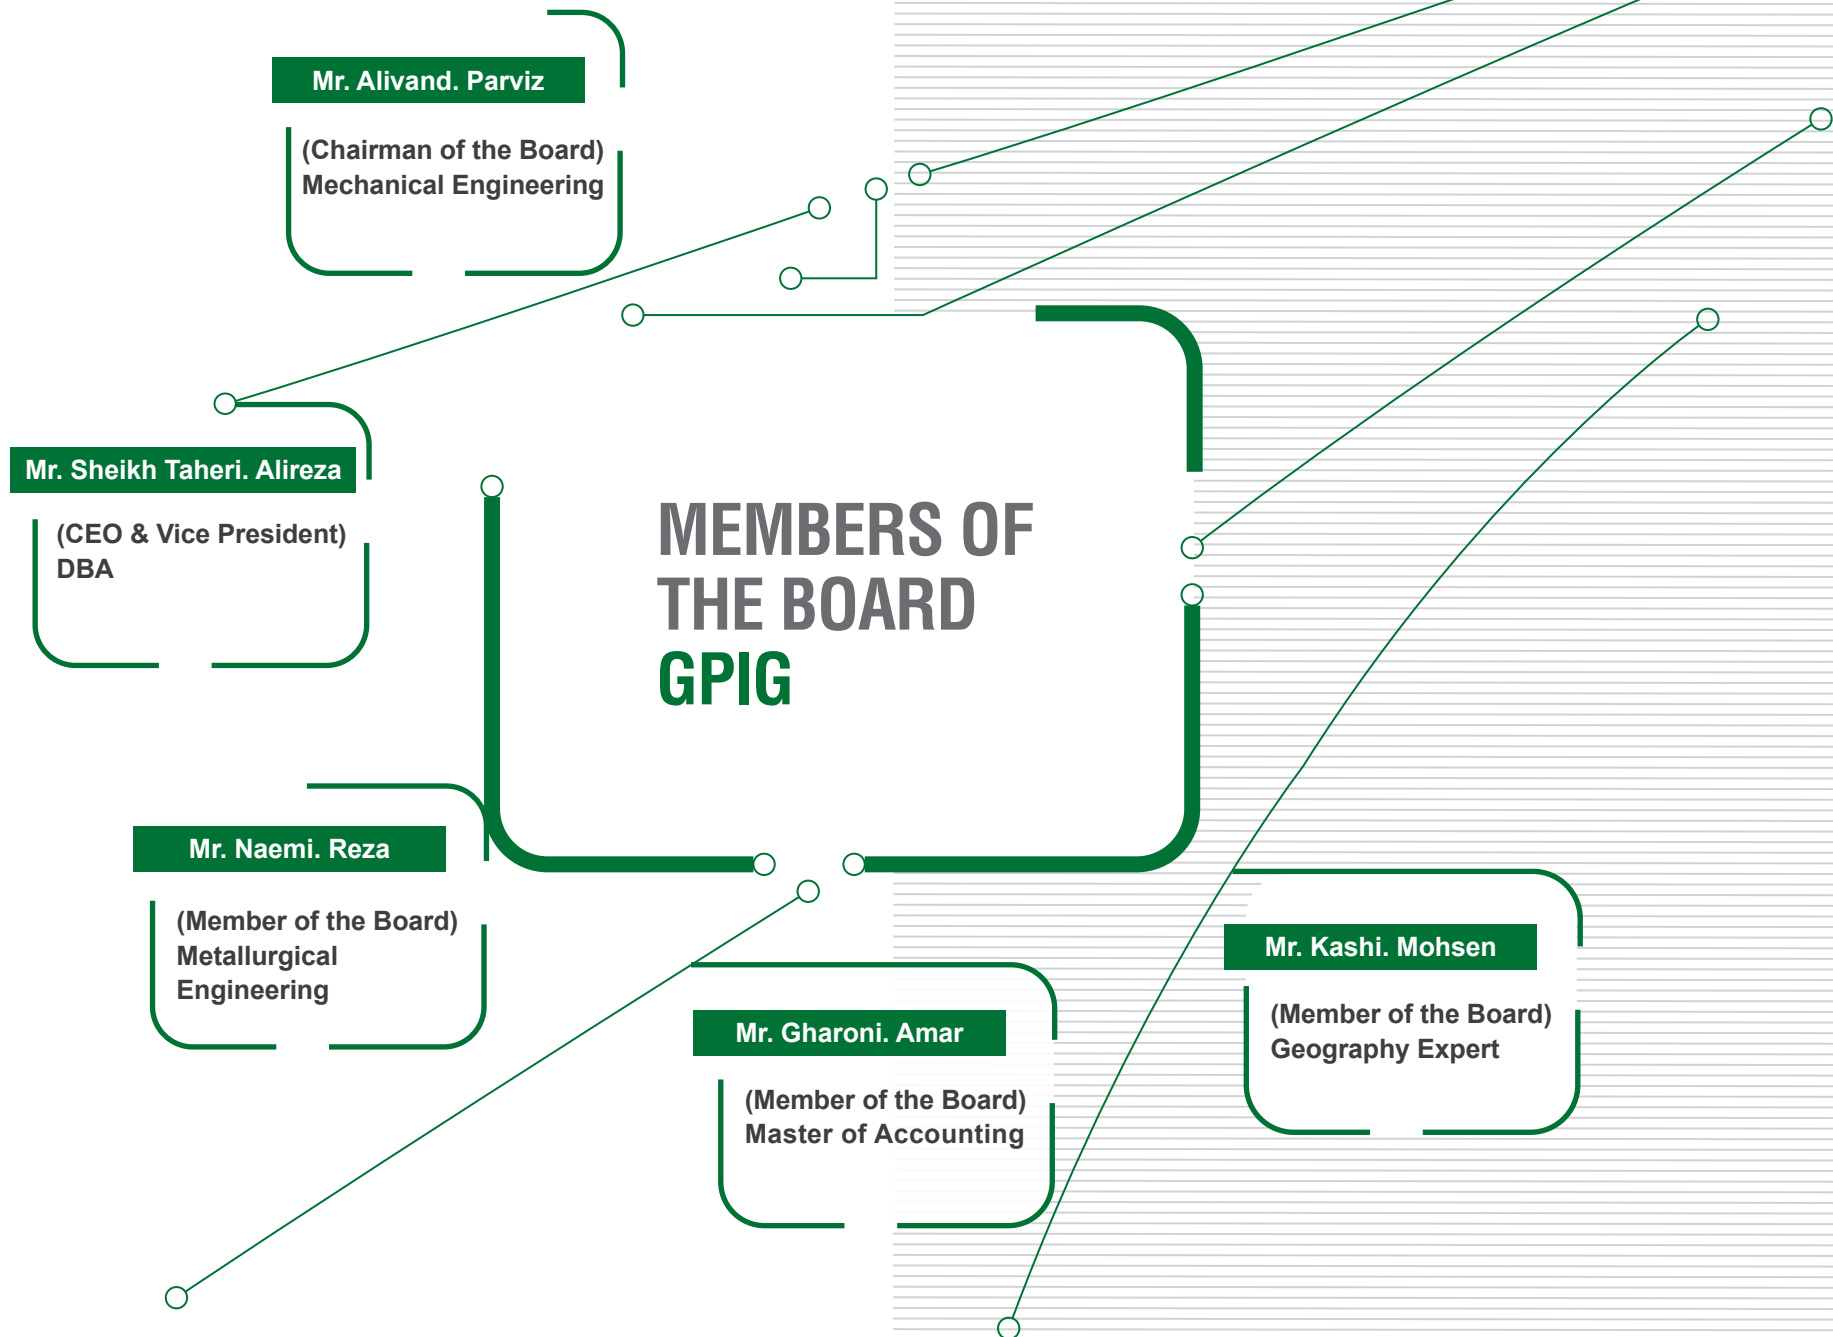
Mr. Alivand. Parviz

(Chairman of the Board)
Mechanical Engineering

Mr. Sheikh Taheri. Alireza

(CEO & Vice President)
DBA

MEMBERS OF THE BOARD
GPIG

Mr. Naemi. Reza

(Member of the Board)
Metallurgical Engineering

Mr. Gharoni. Amar

(Member of the Board)
Master of Accounting

Mr. Kashi. Mohsen

(Member of the Board)
Geography Expert